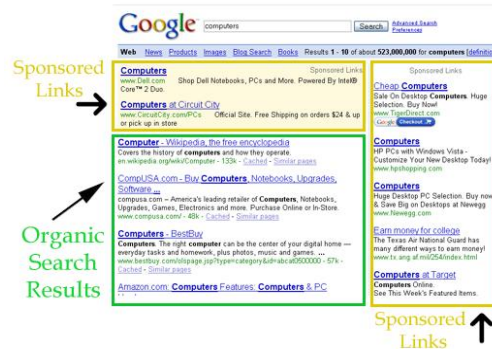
Google computers Search Advanced Search Preferences

Web News Products Images Blog Search Books Results 1 - 10 of about 523,000,000 for computers [definitio

Sponsored Links

Sponsored Links

Computers
www.Dell.com Shop Dell Notebooks, PCs and More. Powered By Intel® Core™ 2 Duo

Computers at Circuit City
www.CircuitCity.com/PCs Official Site. Free Shipping on orders $24 & up or pick up in store

Computer - Wikipedia, the free encyclopedia
Covers the history of computers and how they operate.
en.wikipedia.org/wiki/Computer - 133k - Cached - Similar pages

CompUSA.com - Buy Computers, Notebooks, Upgrades, Software ...
compusa.com – America's leading retailer of Computers, Notebooks, Upgrades, Games, Electronics and more. Purchase Online or In-Store.
www.compusa.com/ - 48k - Cached - Similar pages

Computers - BestBuy
Computers. The right computer can be the center of your digital home — everyday tasks and homework, plus photos, music and games ...
www.bestbuy.com/site/olspage.jsp?type=category&id=abcat0500000 - 57k - Cached - Similar pages

Amazon.com: Computers Features: Computers & PC

Organic Search Results

Sponsored Links

Cheap Computers
Sale On Desktop Computers. Huge Selection. Buy Now!
www.TigerDirect.com
Google Checkout

Computers
HP PCs with Windows Vista - Customize Your New Desktop Today!
www.hpshopping.com

Computers
Huge Desktop PC Selection. Buy now & Save Big on Desktops at Newegg
www.Newegg.com

Earn money for college
The Texas Air National Guard has many different ways to earn money!
www.tx.ang.af.mil/254/index.html

Computers at Target
Computers Online.
See This Week's Featured Items.

Sponsored Links